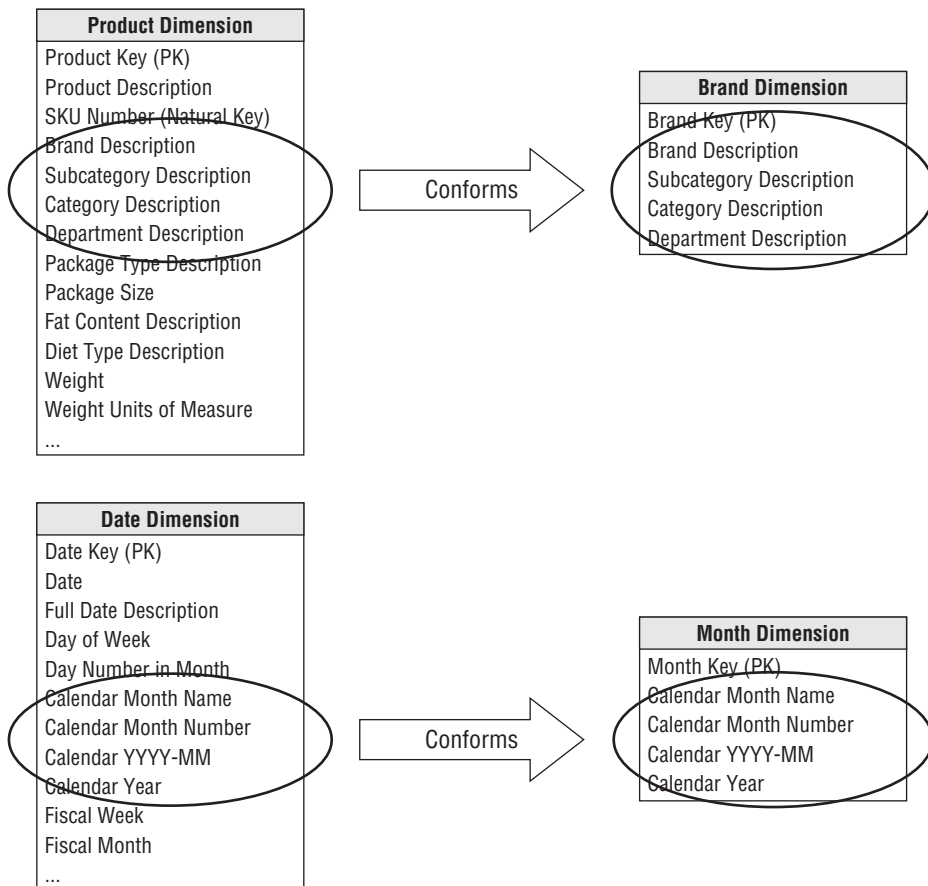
Product Dimension
Product Key (PK)
Product Description
SKU Number (Natural Key)
Brand Description
Subcategory Description
Category Description
Department Description
Package Type Description
Package Size
Fat Content Description
Diet Type Description
Weight
Weight Units of Measure
...

Conforms

Brand Dimension
Brand Key (PK)
Brand Description
Subcategory Description
Category Description
Department Description

Date Dimension
Date Key (PK)
Date
Full Date Description
Day of Week
Day Number in Month
Calendar Month Name
Calendar Month Number
Calendar YYYY-MM
Calendar Year
Fiscal Week
Fiscal Month
...

Conforms

Month Dimension
Month Key (PK)
Calendar Month Name
Calendar Month Number
Calendar YYYY-MM
Calendar Year